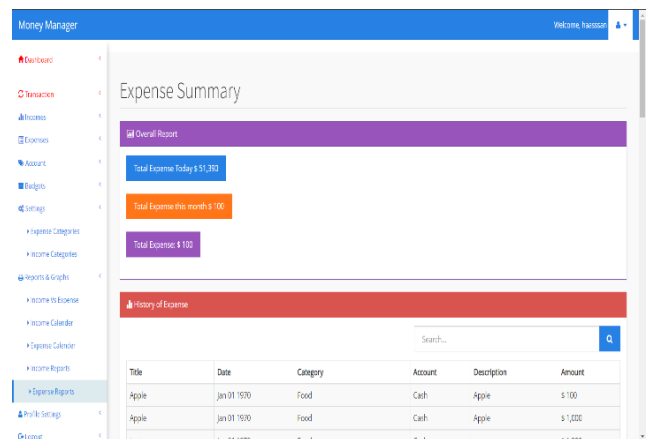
Money Manager

Welcome, haassan

Dashboard
Transaction
Incomes
Expenses
Account
Budgets
Settings
Expense Categories
Income Categories
Reports & Graphs
Income Vs Expense
Income Calendar
Expense Calendar
Income Reports
Expense Reports
Profile Settings
Logout

Expense Summary

Overall Report

Total Expense Today $ 51,390

Total Expense this month $ 100

Total Expense: $ 100

History of Expense

Search...

| Title | Date | Category | Account | Description | Amount |
|---|---|---|---|---|---|
| Apple | Jan 01 1970 | Food | Cash | Apple | $ 100 |
| Apple | Jan 01 1970 | Food | Cash | Apple | $ 1,000 |
| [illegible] | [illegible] | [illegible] | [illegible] | | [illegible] |